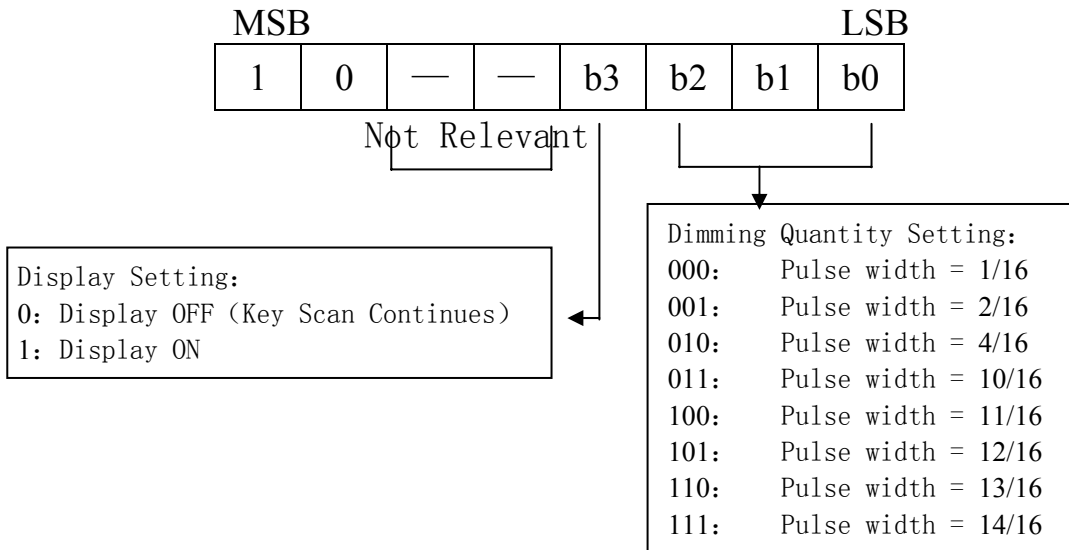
MSB LSB

| 1 | 0 | — | — | b3 | b2 | b1 | b0 |
|---|---|---|---|---|---|---|---|

Not Relevant

Display Setting:
0: Display OFF (Key Scan Continues)
1: Display ON

Dimming Quantity Setting:
000: Pulse width = 1/16
001: Pulse width = 2/16
010: Pulse width = 4/16
011: Pulse width = 10/16
100: Pulse width = 11/16
101: Pulse width = 12/16
110: Pulse width = 13/16
111: Pulse width = 14/16